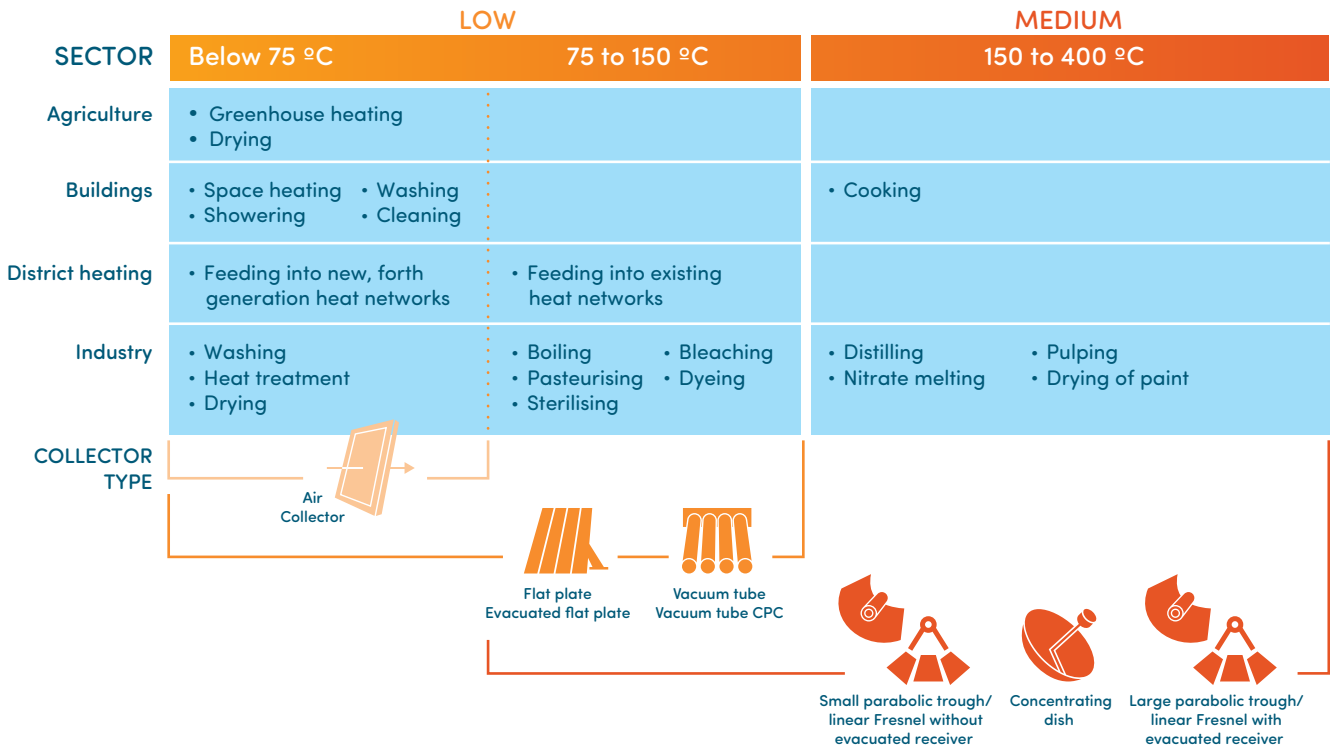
| SECTOR | LOW: Below 75 ºC | LOW: 75 to 150 ºC | MEDIUM: 150 to 400 ºC |
|---|---|---|---|
| Agriculture | • Greenhouse heating • Drying | | |
| Buildings | • Space heating • Washing • Showering • Cleaning | | • Cooking |
| District heating | • Feeding into new, forth generation heat networks | • Feeding into existing heat networks | |
| Industry | • Washing • Heat treatment • Drying | • Boiling • Bleaching • Pasteurising • Dyeing • Sterilising | • Distilling • Pulping • Nitrate melting • Drying of paint |

COLLECTOR TYPE

Air Collector

Flat plate
Evacuated flat plate

Vacuum tube
Vacuum tube CPC

Small parabolic trough/ linear Fresnel without evacuated receiver

Concentrating dish

Large parabolic trough/ linear Fresnel with evacuated receiver